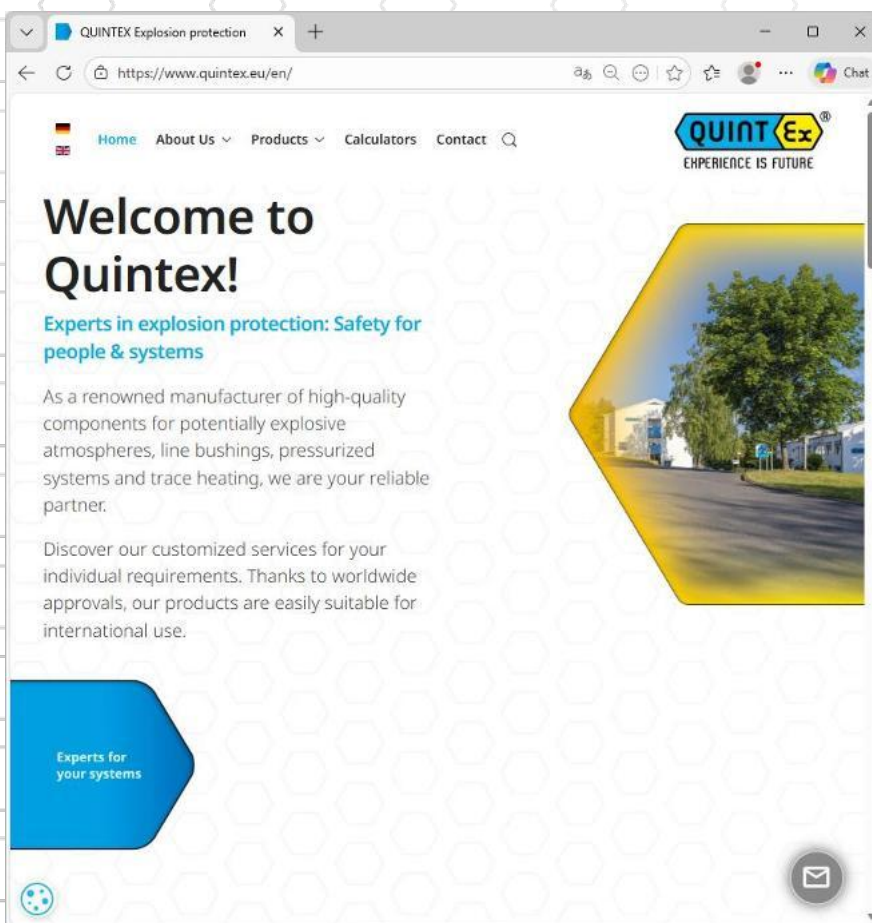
QUINTEX Explosion protection
https://www.quintex.eu/en/
Chat

Home About Us Products Calculators Contact

QUINT Ex ®
EXPERIENCE IS FUTURE

Welcome to Quintex!

Experts in explosion protection: Safety for people & systems

As a renowned manufacturer of high-quality components for potentially explosive atmospheres, line bushings, pressurized systems and trace heating, we are your reliable partner.

Discover our customized services for your individual requirements. Thanks to worldwide approvals, our products are easily suitable for international use.

Experts for your systems